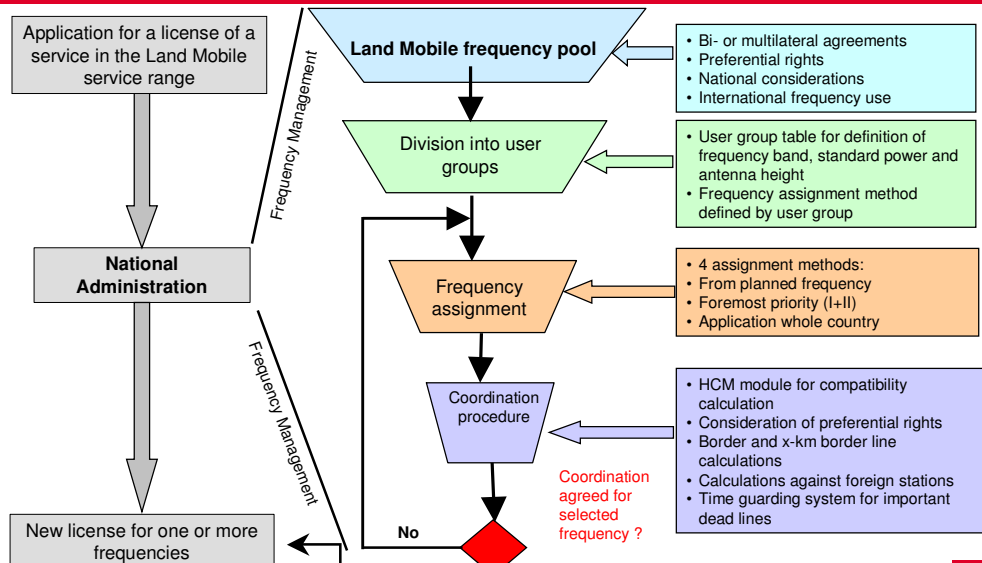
Application for a license of a service in the Land Mobile service range

Frequency Management

Land Mobile frequency pool

• Bi- or multilateral agreements
• Preferential rights
• National considerations
• International frequency use

Division into user groups

• User group table for definition of frequency band, standard power and antenna height
• Frequency assignment method defined by user group

National Administration

Frequency assignment

• 4 assignment methods:
• From planned frequency
• Foremost priority (I+II)
• Application whole country

Frequency Management

Coordination procedure

• HCM module for compatibility calculation
• Consideration of preferential rights
• Border and x-km border line calculations
• Calculations against foreign stations
• Time guarding system for important dead lines

Coordination agreed for selected frequency ?

No

New license for one or more frequencies